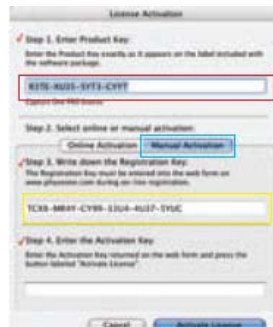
License Activation

✓ Step 1. Enter Product Key:

Enter the Product Key exactly as it appears on the label included with the software package.

R3TE-XU35-SYT3-CYFT

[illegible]

Step 2. Select online or manual activation:

Online Activation | Manual Activation

✓ Step 3. Write down the Registration Key:

The Registration Key must be entered into the web form on www.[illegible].com during on-line registration.

TCX6-M84Y-CY99-33U4-4U37-5YUC

✓ Step 4. Enter the Activation Key:

Enter the Activation Key returned on the web form and press the button labeled "Activate License".

Cancel

Activate License